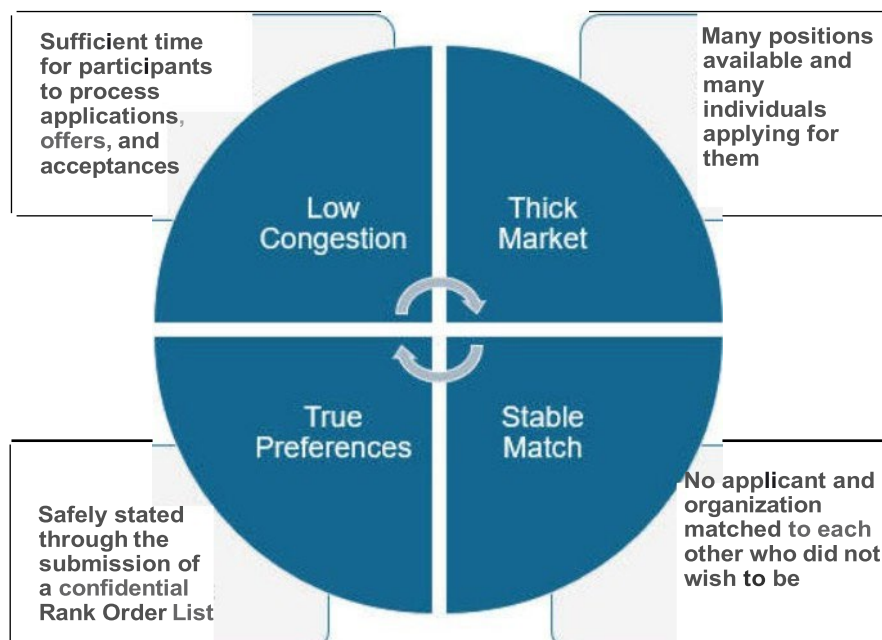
Sufficient time for participants to process applications, offers, and acceptances

Many positions available and many individuals applying for them

Low Congestion

Thick Market

True Preferences

Stable Match

Safely stated through the submission of a confidential Rank Order List

No applicant and organization matched to each other who did not wish to be